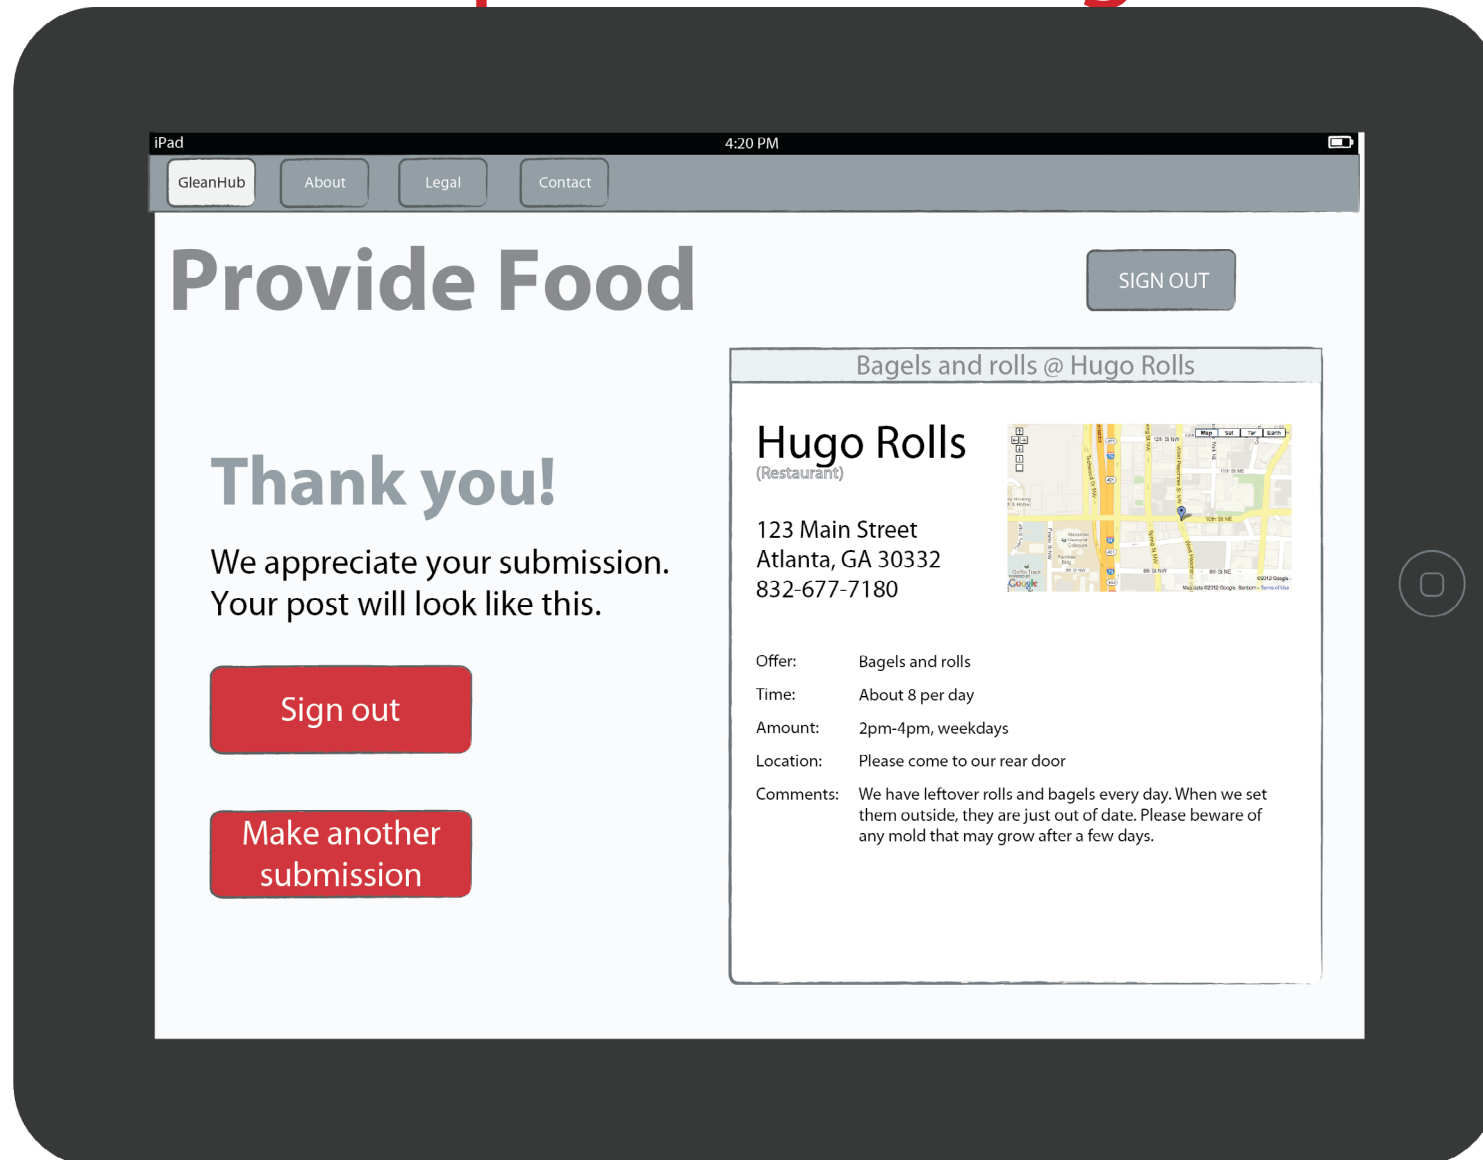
iPad 4:20 PM

GleanHub About Legal Contact

Provide Food

SIGN OUT

Thank you!

We appreciate your submission. Your post will look like this.

Sign out

Make another submission

Bagels and rolls @ Hugo Rolls

Hugo Rolls
(Restaurant)

123 Main Street
Atlanta, GA 30332
832-677-7180

| Offer: | Bagels and rolls |
|---|---|
| Time: | About 8 per day |
| Amount: | 2pm-4pm, weekdays |
| Location: | Please come to our rear door |
| Comments: | We have leftover rolls and bagels every day. When we set them outside, they are just out of date. Please beware of any mold that may grow after a few days. |